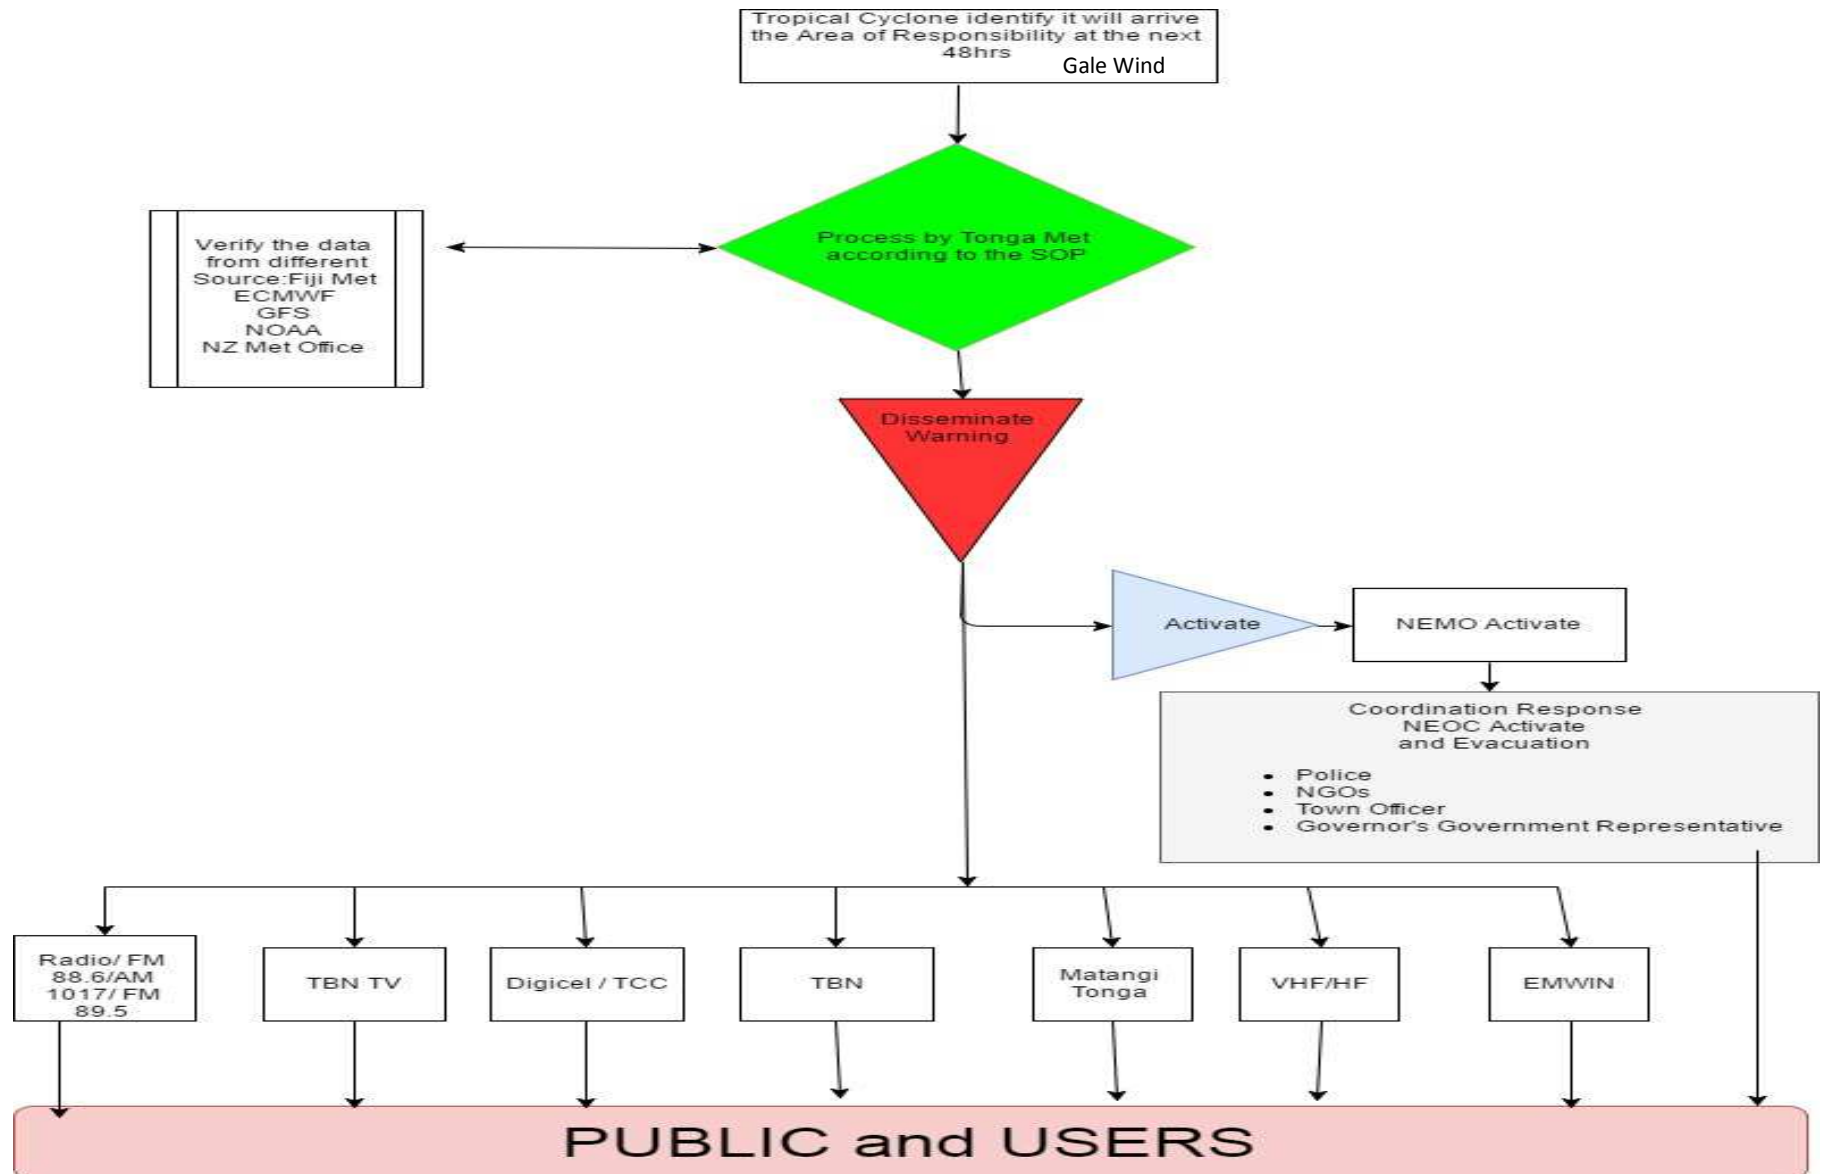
Tropical Cyclone identify it will arrive the Area of Responsibility at the next 48hrs
Gale Wind

Verify the data from different Source:Fiji Met
ECMWF
GFS
NOAA
NZ Met Office

Process by Tonga Met according to the SOP

Disseminate Warning

Activate

NEMO Activate

Coordination Response
NEOC Activate
and Evacuation

- Police
- NGOs
- Town Officer
- Governor's Government Representative

Radio/ FM 88.6/AM 1017/ FM 89.5

TBN TV

Digicel / TCC

TBN

Matangi Tonga

VHF/HF

EMWIN

PUBLIC and USERS